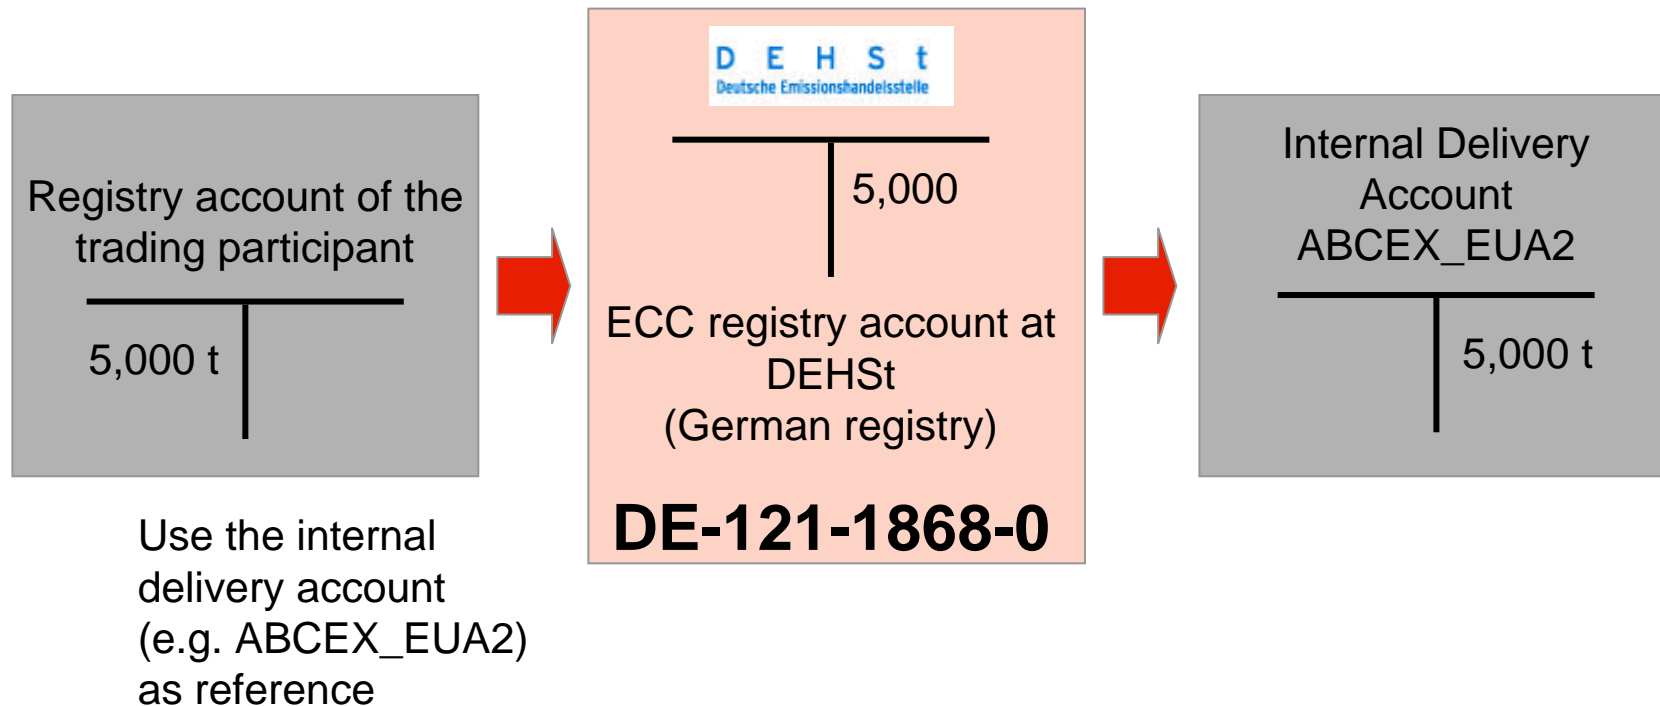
Registry account of the trading participant

5,000 t

Use the internal delivery account (e.g. ABCEX_EUA2) as reference

D E H S t
Deutsche Emissionshandelsstelle

5,000

ECC registry account at DEHSt (German registry)

DE-121-1868-0

Internal Delivery Account ABCEX_EUA2

5,000 t